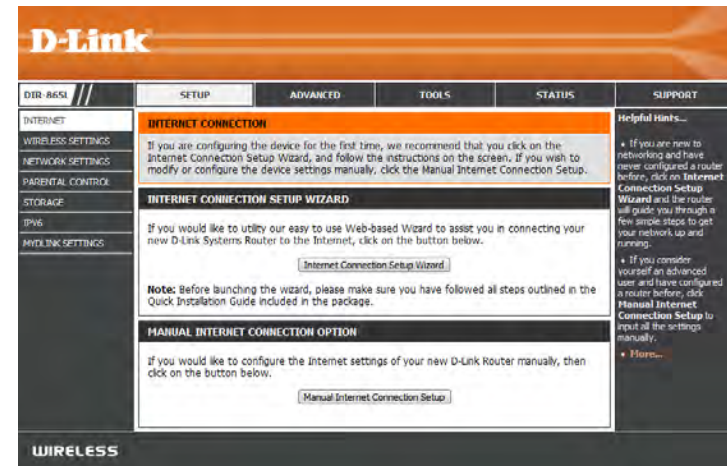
D-Link

DIR-865L

SETUP | ADVANCED | TOOLS | STATUS | SUPPORT

INTERNET
WIRELESS SETTINGS
NETWORK SETTINGS
PARENTAL CONTROL
STORAGE
IPV6
MYDLINK SETTINGS

INTERNET CONNECTION

If you are configuring the device for the first time, we recommend that you click on the Internet Connection Setup Wizard, and follow the instructions on the screen. If you wish to modify or configure the device settings manually, click the Manual Internet Connection Setup.

INTERNET CONNECTION SETUP WIZARD

If you would like to utility our easy to use Web-based Wizard to assist you in connecting your new D-Link Systems Router to the Internet, click on the button below.

Internet Connection Setup Wizard

Note: Before launching the wizard, please make sure you have followed all steps outlined in the Quick Installation Guide included in the package.

MANUAL INTERNET CONNECTION OPTION

If you would like to configure the Internet settings of your new D-Link Router manually, then click on the button below.

Manual Internet Connection Setup

Helpful Hints...

• If you are new to networking and have never configured a router before, click on Internet Connection Setup Wizard and the router will guide you through a few simple steps to get your network up and running.

• If you consider yourself an advanced user and have configured a router before, click Manual Internet Connection Setup to input all the settings manually.

• More...

WIRELESS